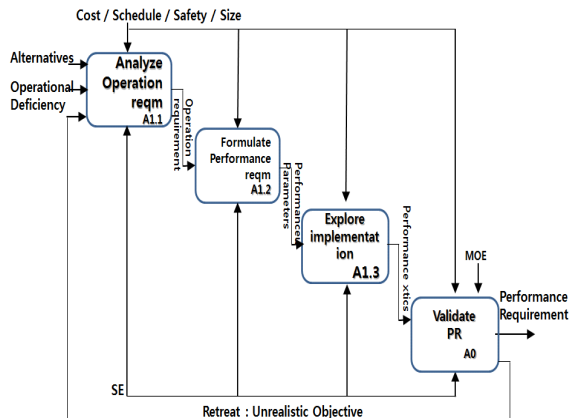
Cost / Schedule / Safety / Size

Alternatives

Operational Deficiency

Analyze Operation reqm
A1.1

Operation requirement

Formulate Performance reqm
A1.2

Performance Parameters

Explore implementation
A1.3

Performance xtics

MOE

Validate PR
A0

Performance Requirement

SE

Retreat : Unrealistic Objective